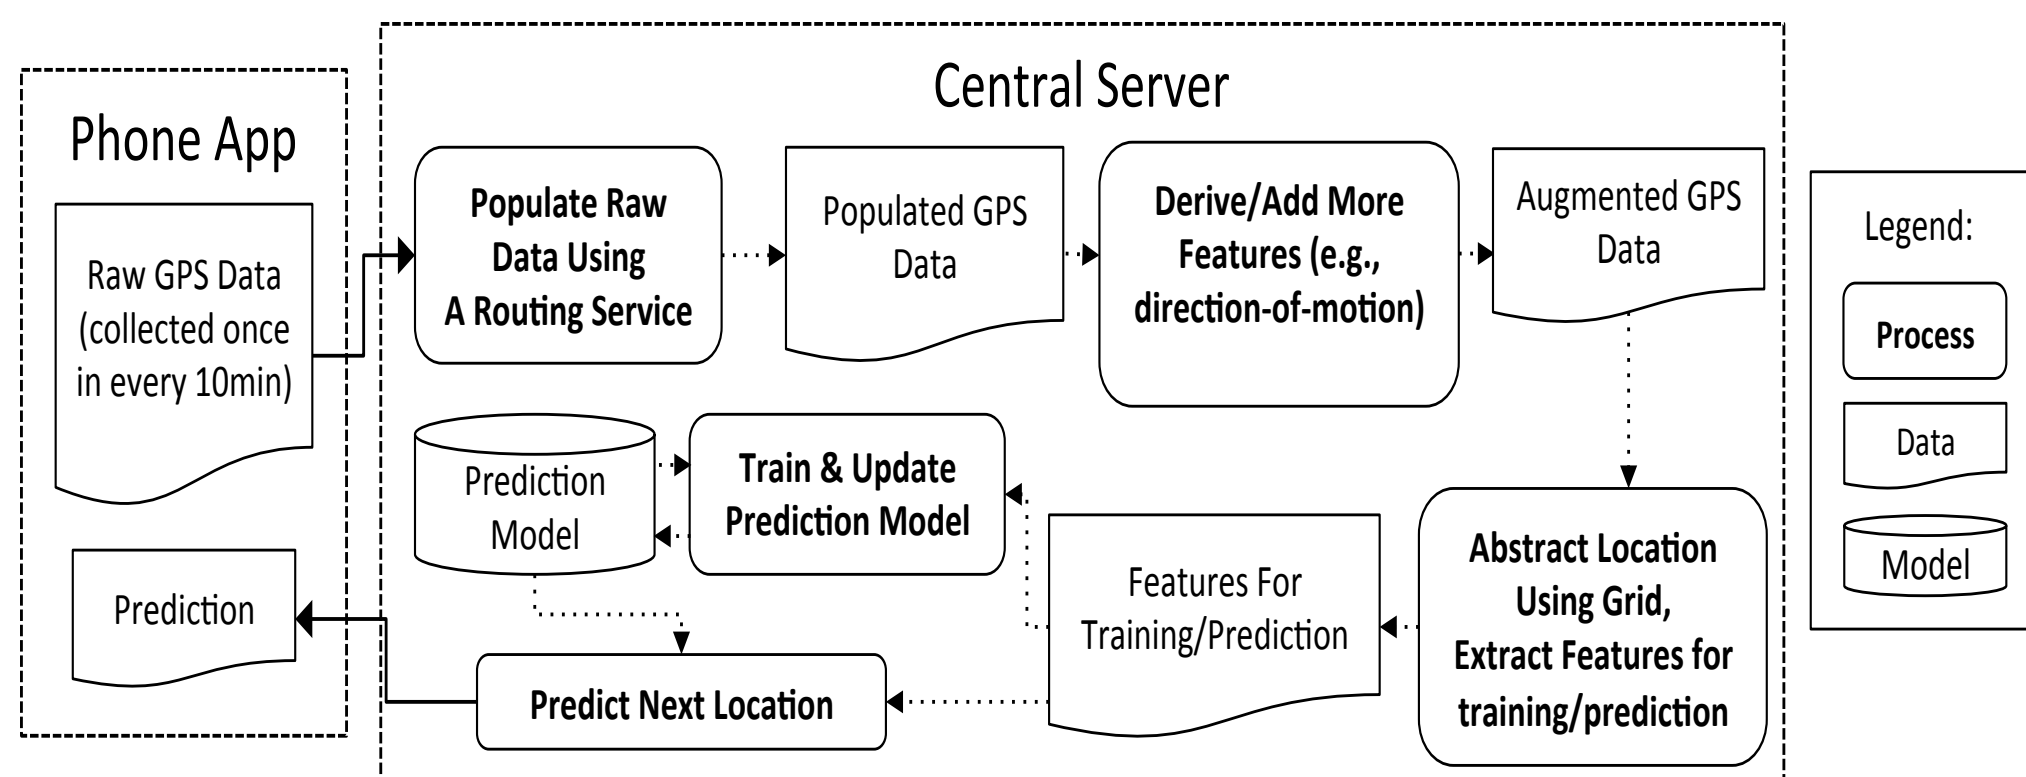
Phone App

Raw GPS Data (collected once in every 10min)

Prediction

Central Server

Populate Raw Data Using A Routing Service

Populated GPS Data

Derive/Add More Features (e.g., direction-of-motion)

Augmented GPS Data

Prediction Model

Train & Update Prediction Model

Features For Training/Prediction

Abstract Location Using Grid, Extract Features for training/prediction

Predict Next Location

Legend:

Process

Data

Model